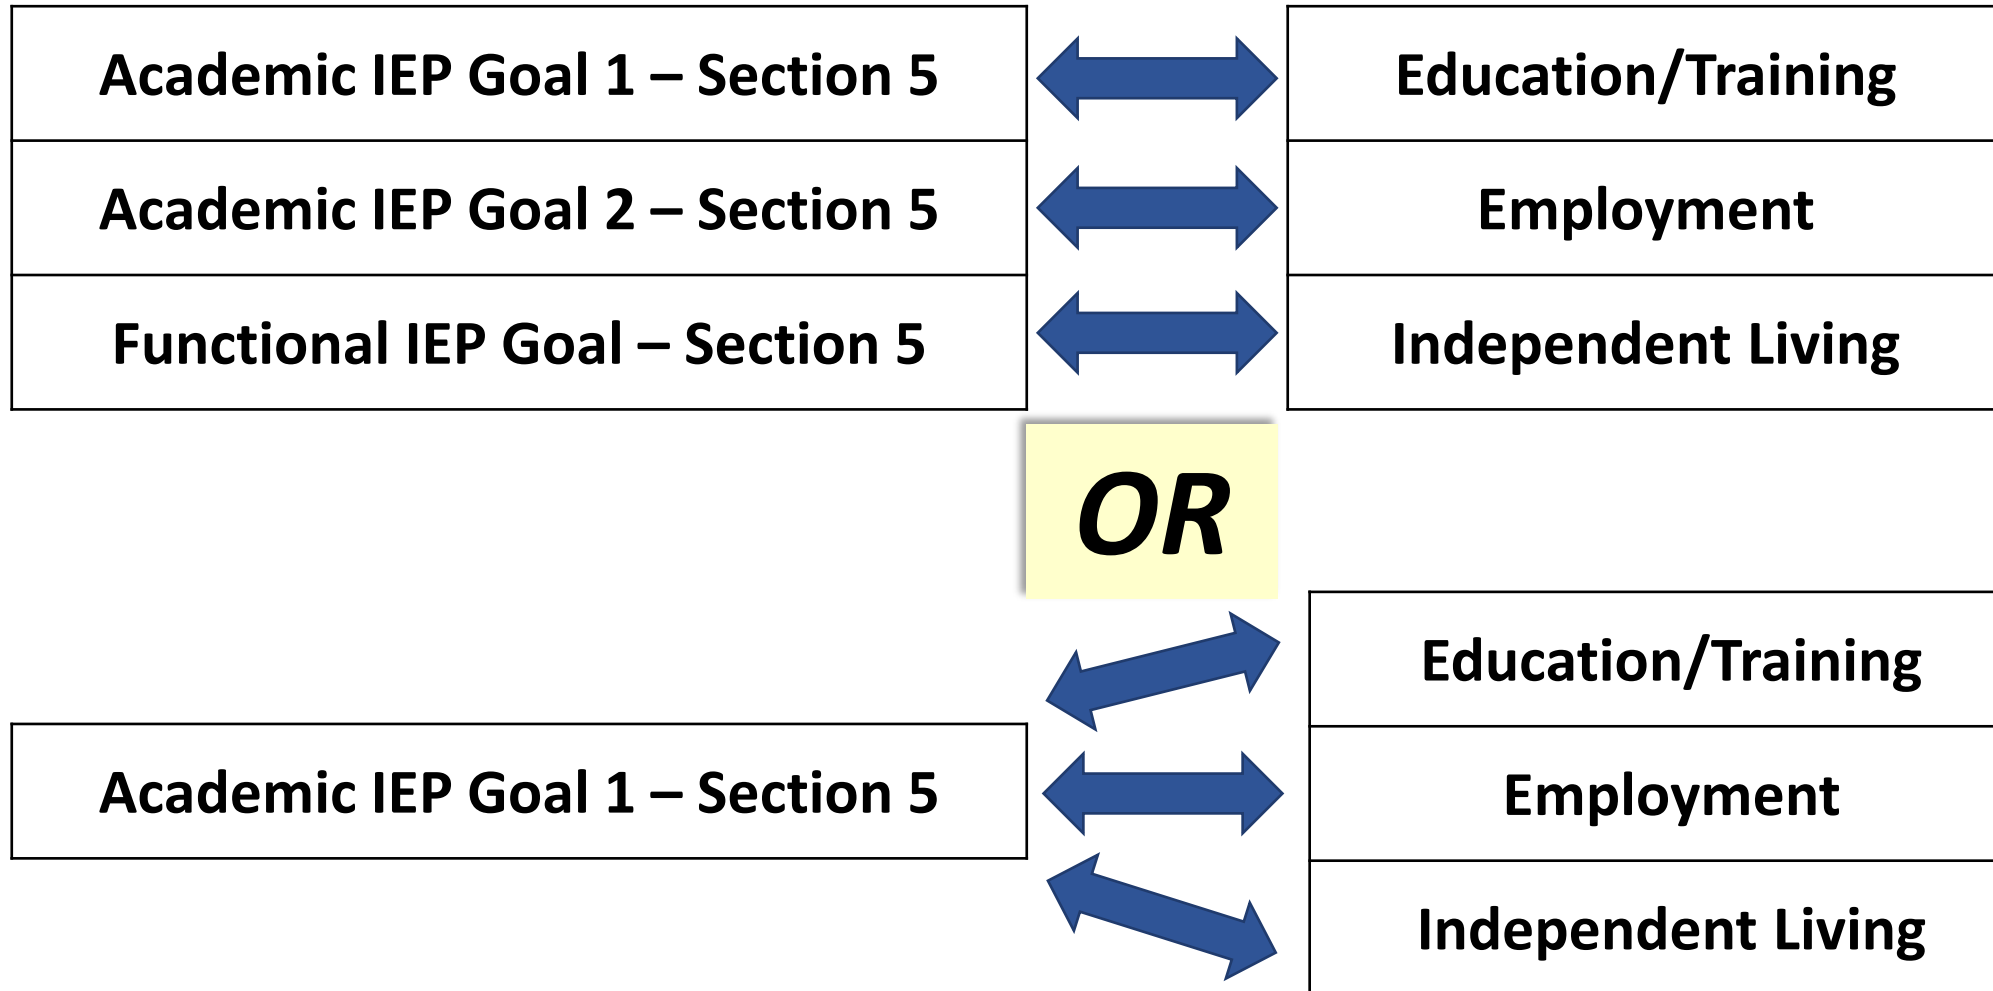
Academic IEP Goal 1 – Section 5

Education/Training

Academic IEP Goal 2 – Section 5

Employment

Functional IEP Goal – Section 5

Independent Living

OR

Education/Training

Academic IEP Goal 1 – Section 5

Employment

Independent Living